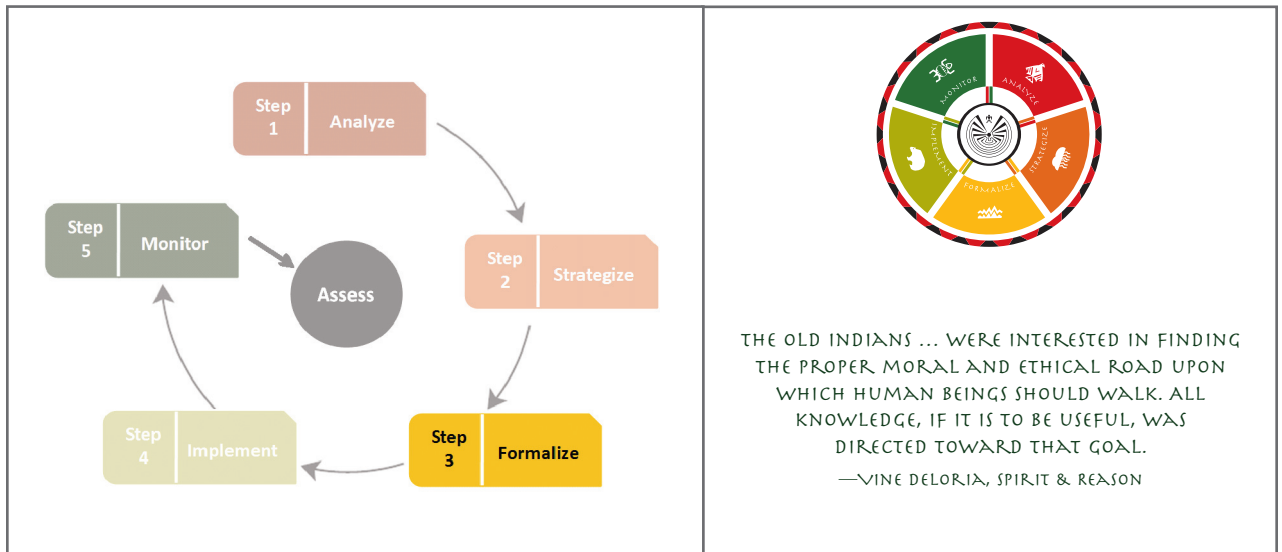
Step 1 Analyze

Step 2 Strategize

Step 3 Formalize

Step 4 Implement

Step 5 Monitor

Assess

Monitor

Analyze

Strategize

Formalize

Implement

THE OLD INDIANS ... WERE INTERESTED IN FINDING THE PROPER MORAL AND ETHICAL ROAD UPON WHICH HUMAN BEINGS SHOULD WALK. ALL KNOWLEDGE, IF IT IS TO BE USEFUL, WAS DIRECTED TOWARD THAT GOAL.

—VINE DELORIA, SPIRIT & REASON